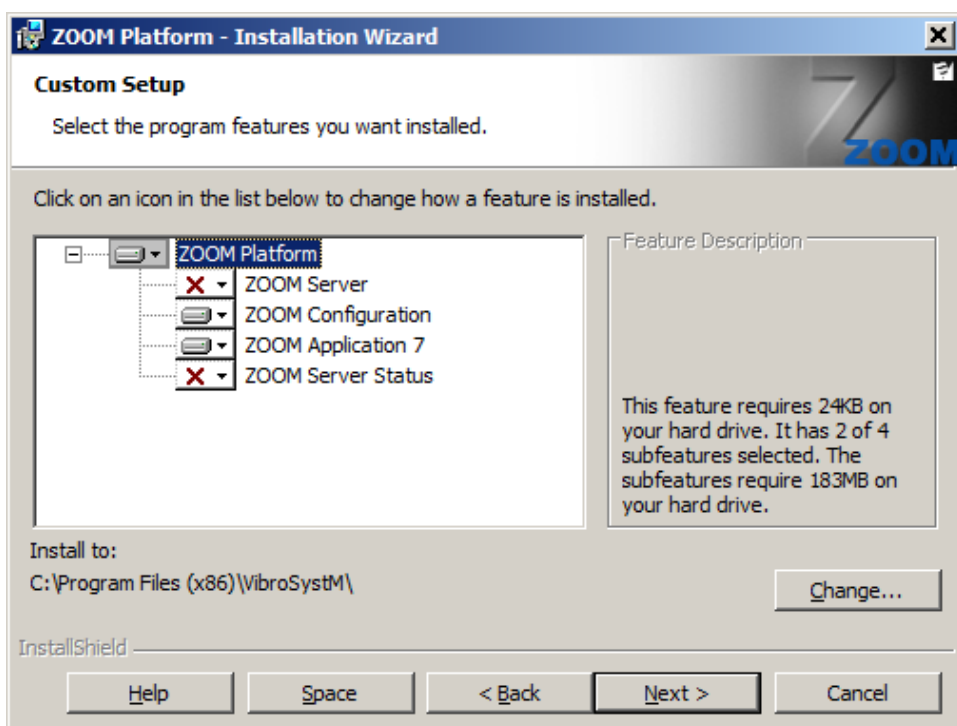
ZOOM Platform - Installation Wizard

Custom Setup

Select the program features you want installed.

ZOOM

Click on an icon in the list below to change how a feature is installed.

ZOOM Platform
ZOOM Server
ZOOM Configuration
ZOOM Application 7
ZOOM Server Status

Feature Description

This feature requires 24KB on your hard drive. It has 2 of 4 subfeatures selected. The subfeatures require 183MB on your hard drive.

Install to:
C:\Program Files (x86)\VibroSystM\

Change...

InstallShield

Help | Space | < Back | Next > | Cancel